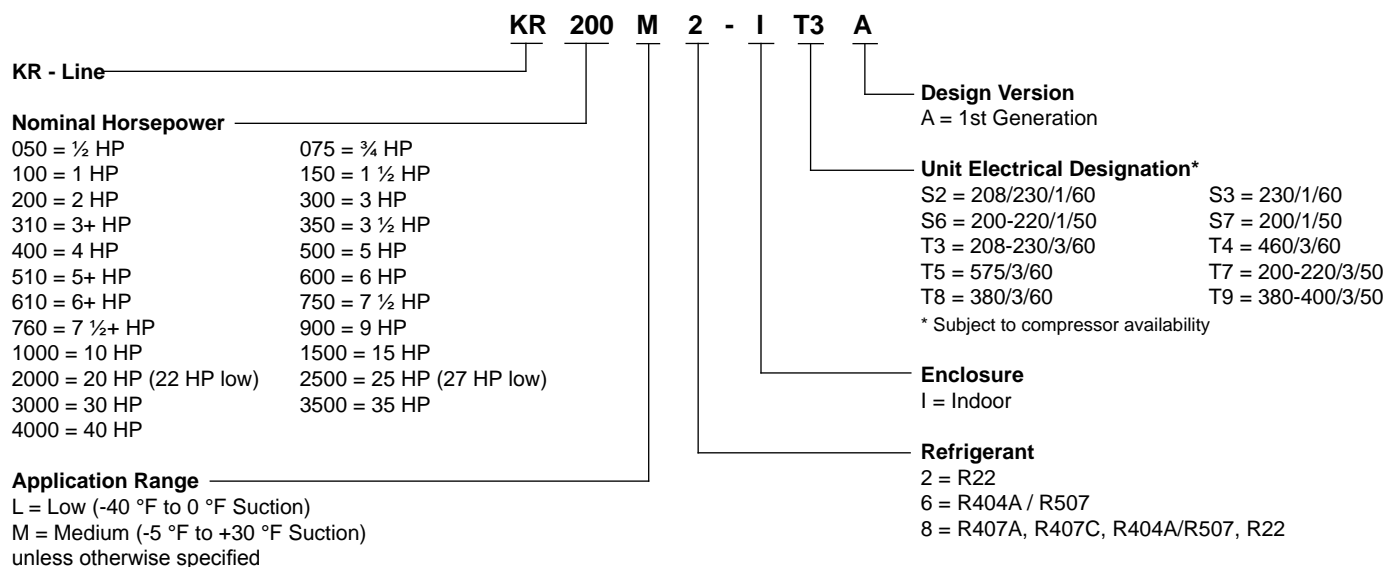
KR 200 M 2 - I T3 A

KR - Line

Nominal Horsepower
050 = ½ HP
100 = 1 HP
200 = 2 HP
310 = 3+ HP
400 = 4 HP
510 = 5+ HP
610 = 6+ HP
760 = 7 ½+ HP
1000 = 10 HP
2000 = 20 HP (22 HP low)
3000 = 30 HP
4000 = 40 HP

075 = ¾ HP
150 = 1 ½ HP
300 = 3 HP
350 = 3 ½ HP
500 = 5 HP
600 = 6 HP
750 = 7 ½ HP
900 = 9 HP
1500 = 15 HP
2500 = 25 HP (27 HP low)
3500 = 35 HP

Application Range
L = Low (-40 °F to 0 °F Suction)
M = Medium (-5 °F to +30 °F Suction)
unless otherwise specified

Design Version
A = 1st Generation

Unit Electrical Designation*
S2 = 208/230/1/60
S6 = 200-220/1/50
T3 = 208-230/3/60
T5 = 575/3/60
T8 = 380/3/60

S3 = 230/1/60
S7 = 200/1/50
T4 = 460/3/60
T7 = 200-220/3/50
T9 = 380-400/3/50
* Subject to compressor availability

Enclosure
I = Indoor

Refrigerant
2 = R22
6 = R404A / R507
8 = R407A, R407C, R404A/R507, R22